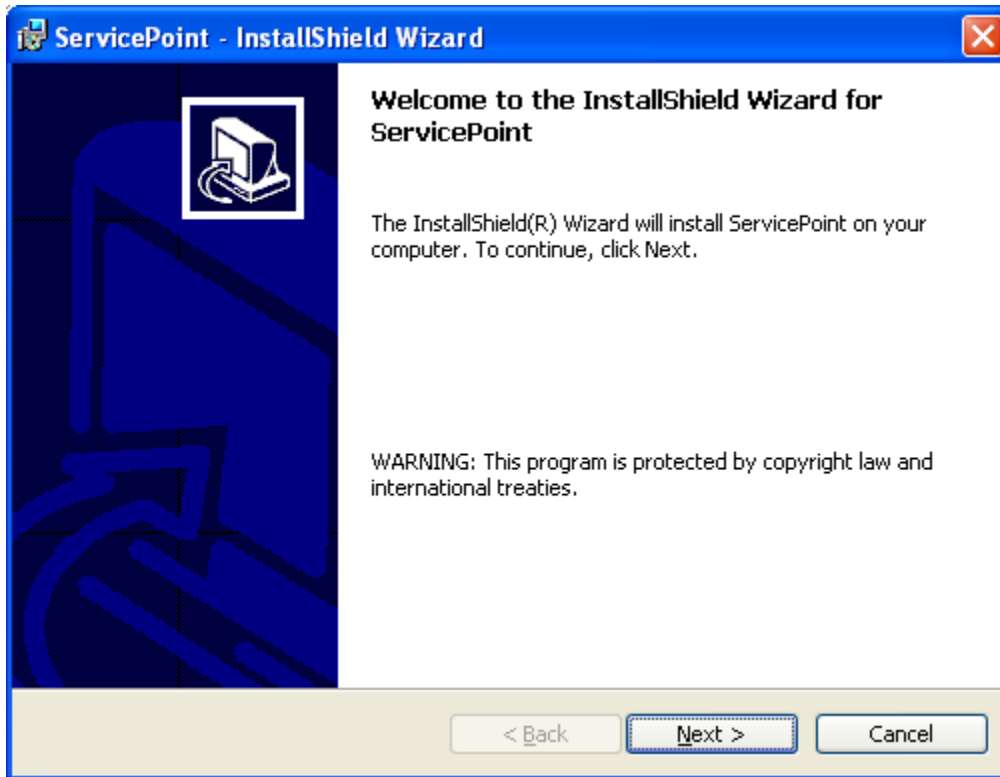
ServicePoint - InstallShield Wizard

Welcome to the InstallShield Wizard for ServicePoint

The InstallShield(R) Wizard will install ServicePoint on your computer. To continue, click Next.

WARNING: This program is protected by copyright law and international treaties.

< Back
Next >
Cancel